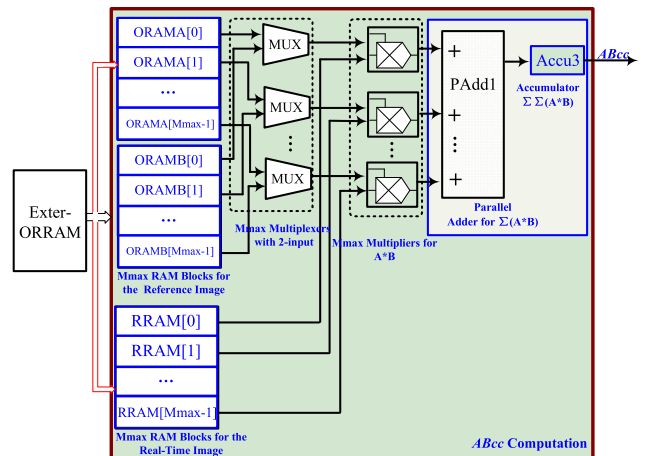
ORAMA[0]
ORAMA[1]
...
ORAMA[Mmax-1]
ORAMB[0]
ORAMB[1]
...
ORAMB[Mmax-1]
Mmax RAM Blocks for the Reference Image
Exter-ORRAM
MUX
MUX
MUX
Mmax Multiplexers with 2-input
Mmax Multipliers for A*B
+
+
+
PAdd1
Parallel Adder for $\Sigma$(A*B)
Accu3
ABcc
Accumulator $\Sigma\Sigma$(A*B)
RRAM[0]
RRAM[1]
...
RRAM[Mmax-1]
Mmax RAM Blocks for the Real-Time Image
ABcc Computation